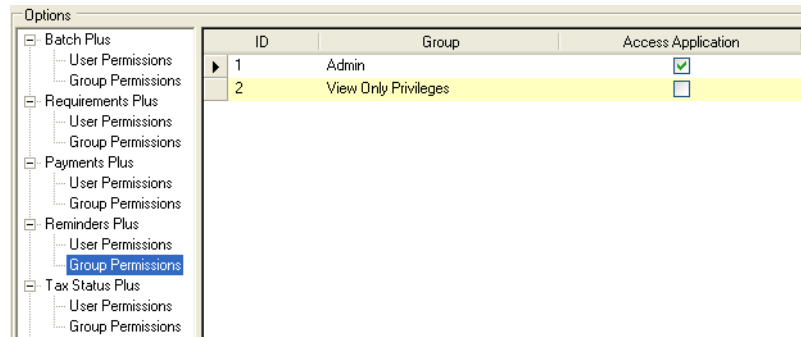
Options

Batch Plus
User Permissions
Group Permissions
Requirements Plus
User Permissions
Group Permissions
Payments Plus
User Permissions
Group Permissions
Reminders Plus
User Permissions
Group Permissions
Tax Status Plus
User Permissions
Group Permissions

| ID | Group | Access Application |
|---|---|---|
| 1 | Admin | ☑ |
| 2 | View Only Privileges | ☐ |